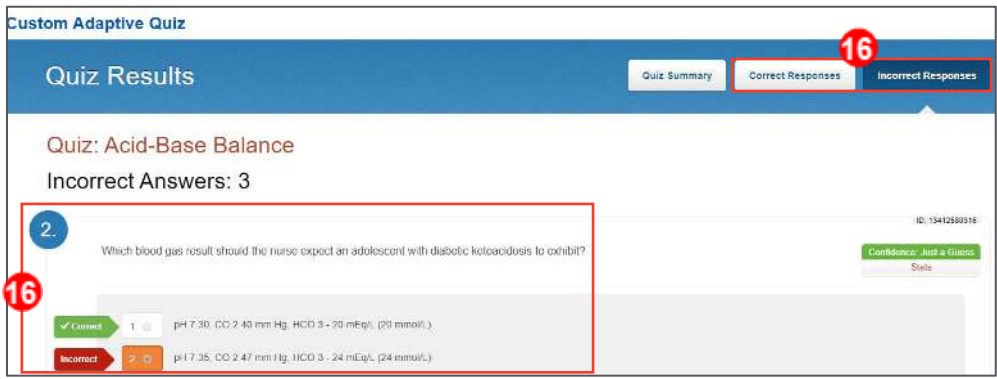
Custom Adaptive Quiz

Quiz Results

Quiz Summary

Correct Responses

16

Incorrect Responses

Quiz: Acid-Base Balance

Incorrect Answers: 3

2.

ID: 13412580516

Which blood gas result should the nurse expect an adolescent with diabetic ketoacidosis to exhibit?

Confidence: Just a Guess

Stats

16

✔ Correct 1 pH 7.30, CO 2 40 mm Hg, HCO 3 - 20 mEq/L (20 mmol/L)

Incorrect 2 pH 7.35, CO 2 47 mm Hg, HCO 3 - 24 mEq/L (24 mmol/L)